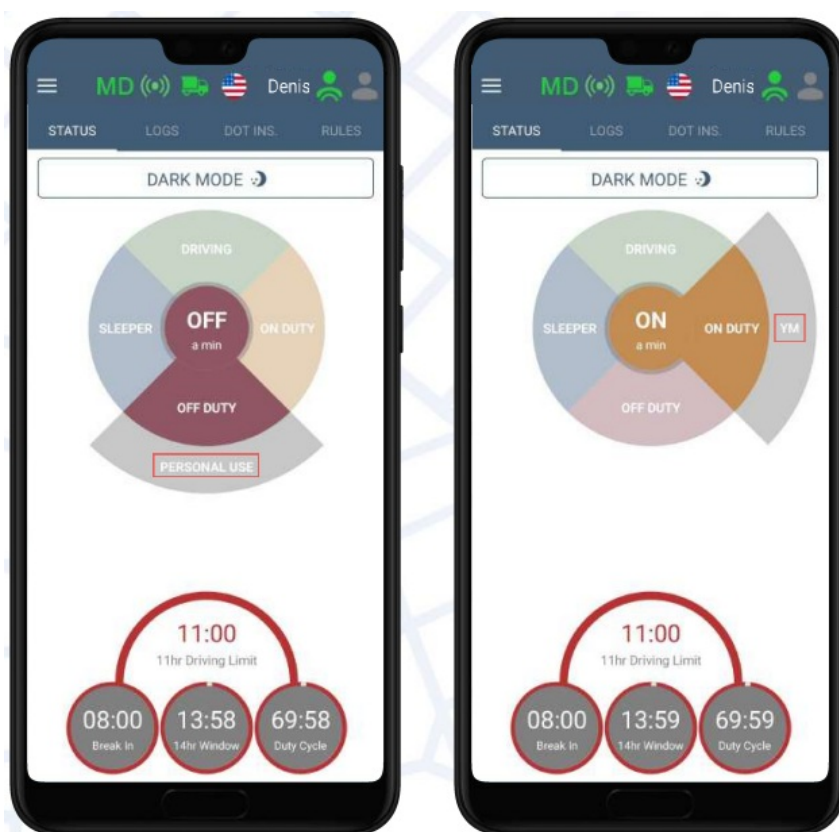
MD Denis

STATUS LOGS DOT INS. RULES

DARK MODE

DRIVING

SLEEPER

OFF
a min

ON DUTY

OFF DUTY

PERSONAL USE

11:00
11hr Driving Limit

08:00
Break In

13:58
14hr Window

69:58
Duty Cycle

MD Denis

STATUS LOGS DOT INS. RULES

DARK MODE

DRIVING

SLEEPER

ON
a min

ON DUTY

YM

OFF DUTY

11:00
11hr Driving Limit

08:00
Break In

13:59
14hr Window

69:59
Duty Cycle